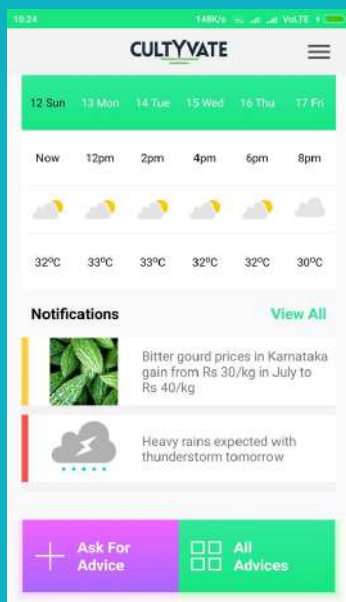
10:24 148K/s VoLTE

CULTYVATE

12 Sun 13 Mon 14 Tue 15 Wed 16 Thu 17 Fri

| Now | 12pm | 2pm | 4pm | 6pm | 8pm |
|---|---|---|---|---|---|
| 32ºC | 33ºC | 33ºC | 32ºC | 32ºC | 30ºC |

Notifications View All

Bitter gourd prices in Karnataka gain from Rs 30/kg in July to Rs 40/kg

Heavy rains expected with thunderstorm tomorrow

Ask For Advice

All Advices